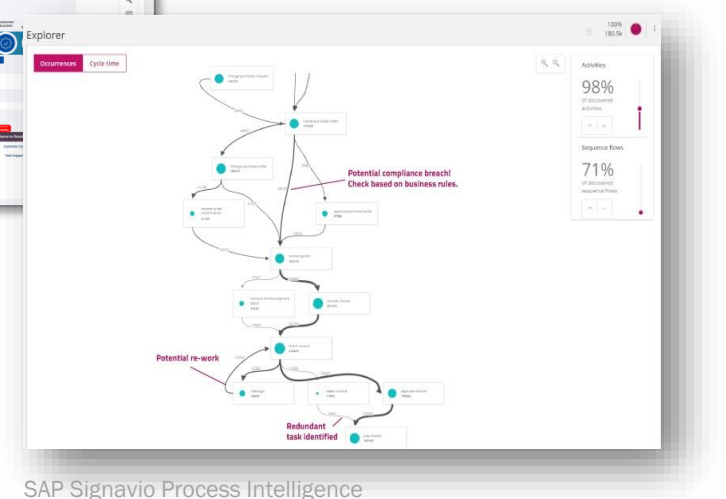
Explorer

100%
180.5k

Occurrences
Cycle time

Activities
98%
of discovered activities

Sequence flows
71%
of discovered sequence flows

Potential compliance breach! Check based on business rules.

Potential re-work

Redundant task identified

SAP Signavio Process Intelligence